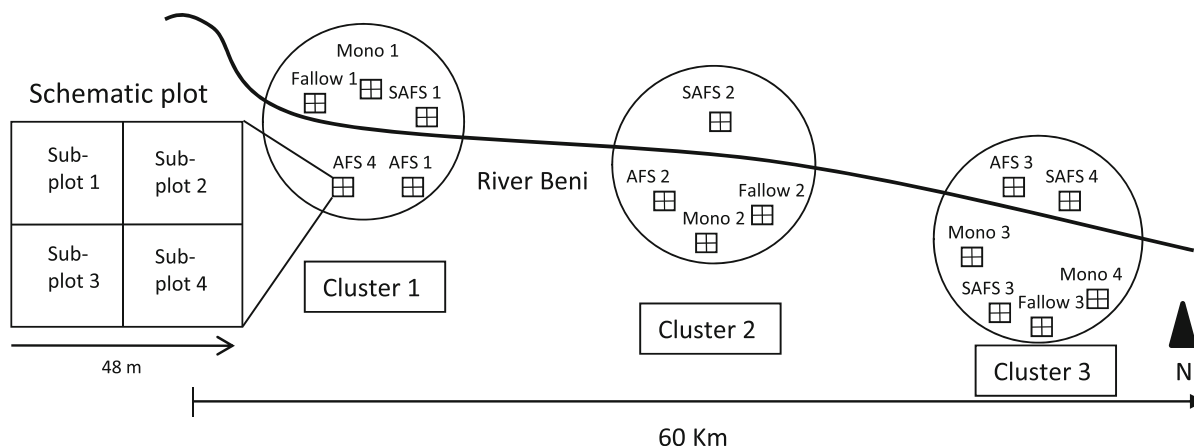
Schematic plot

| Sub-plot 1 | Sub-plot 2 |
|---|---|
| Sub-plot 3 | Sub-plot 4 |

48 m

Mono 1
Fallow 1
SAFS 1
AFS 4
AFS 1
Cluster 1

River Beni

SAFS 2
AFS 2
Fallow 2
Mono 2
Cluster 2

AFS 3
SAFS 4
Mono 3
Mono 4
SAFS 3
Fallow 3
Cluster 3

N

60 Km